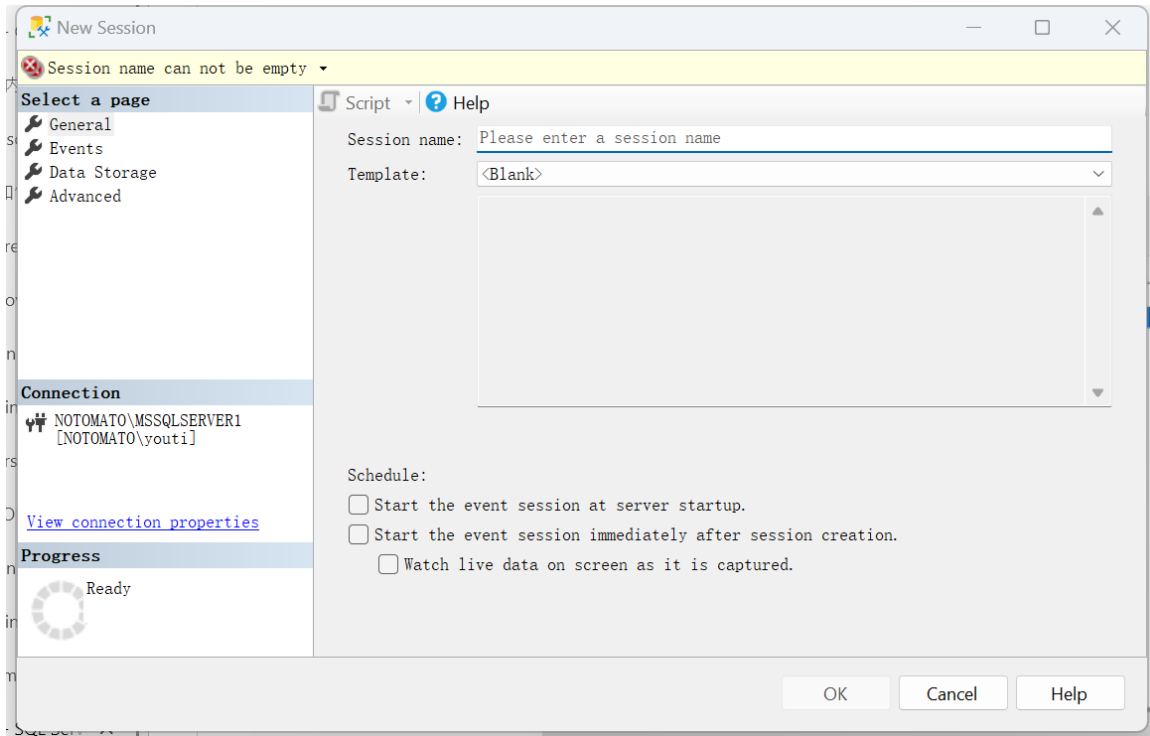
New Session

Session name can not be empty

Select a page
General
Events
Data Storage
Advanced

Script Help

Session name: Please enter a session name
Template: <Blank>

Connection
NOTOMATO\MSSQLSERVER1
[NOTOMATO\youti]

View connection properties

Progress
Ready

Schedule:
Start the event session at server startup.
Start the event session immediately after session creation.
Watch live data on screen as it is captured.

OK Cancel Help